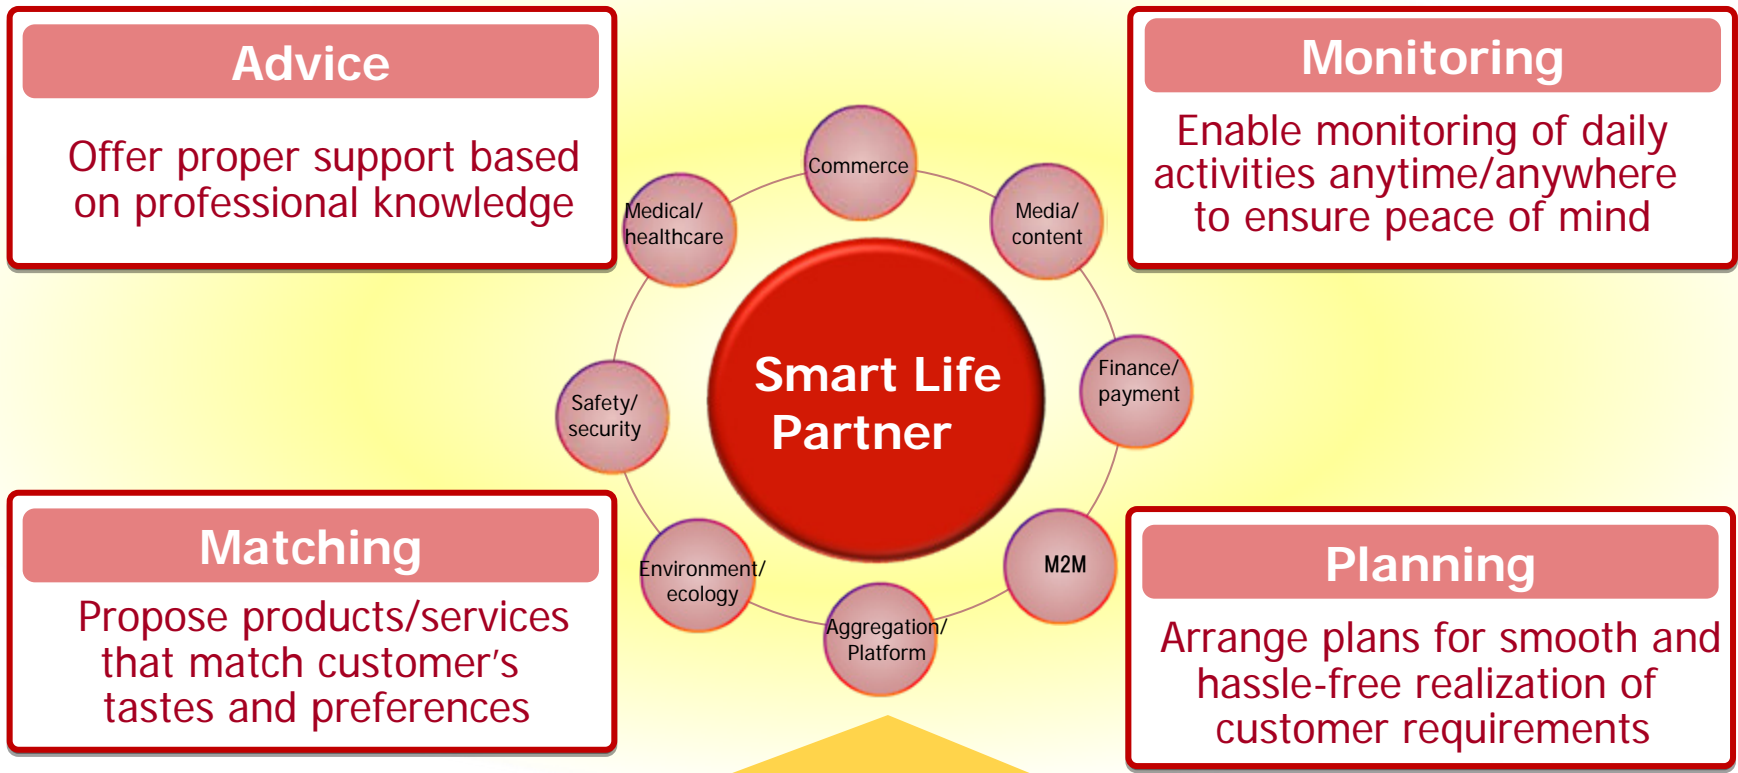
Advice

Offer proper support based on professional knowledge

Monitoring

Enable monitoring of daily activities anytime/anywhere to ensure peace of mind

Commerce

Medical/ healthcare

Media/ content

Smart Life Partner

Safety/ security

Finance/ payment

Environment/ ecology

M2M

Aggregation/ Platform

Matching

Propose products/services that match customer's tastes and preferences

Planning

Arrange plans for smooth and hassle-free realization of customer requirements